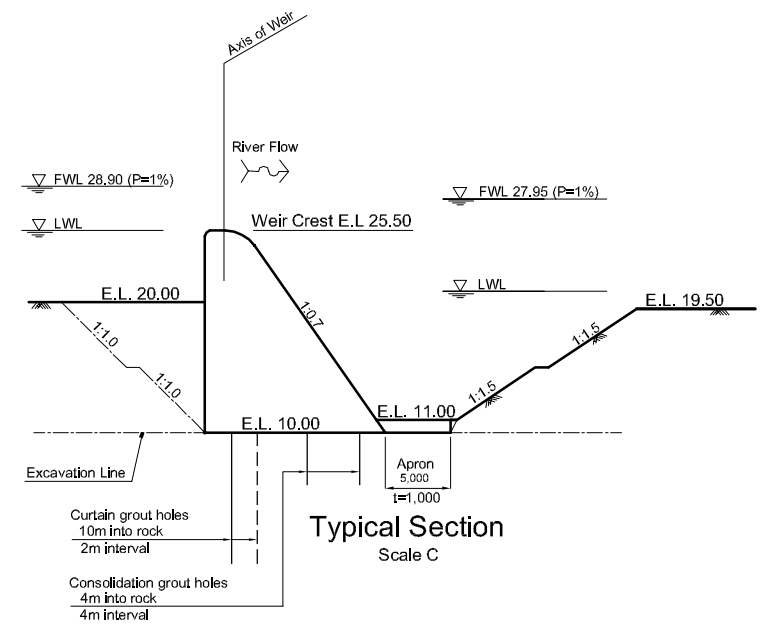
Axis of Weir

River Flow

FWL 28.90 (P=1%)

LWL

Weir Crest E.L 25.50

FWL 27.95 (P=1%)

LWL

E.L. 20.00

E.L. 19.50

1:1.0

1:1.0

1:0.7

1:1.5

1:1.5

E.L. 11.00

E.L. 10.00

Excavation Line

Apron
5,000
t=1,000

Curtain grout holes
10m into rock
2m interval

Typical Section
Scale C

Consolidation grout holes
4m into rock
4m interval